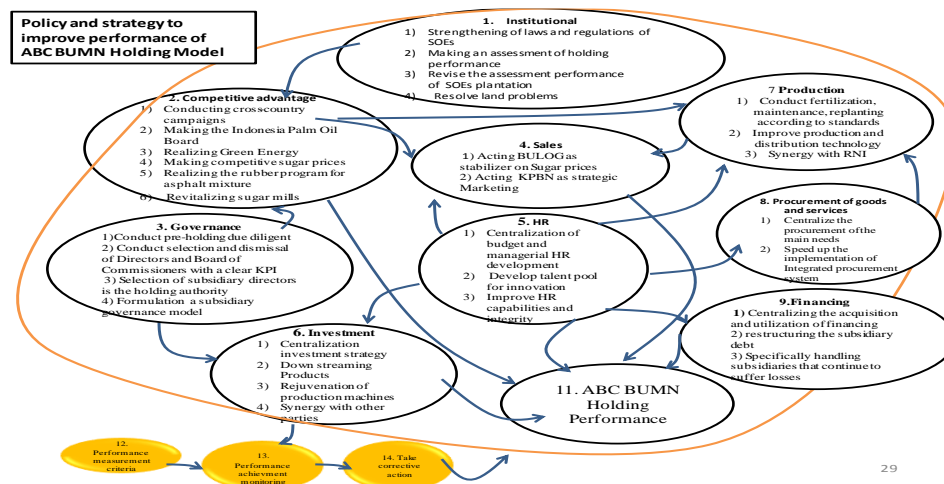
Policy and strategy to improve performance of ABC BUMN Holding Model

1. Institutional
1) Strengthening of laws and regulations of SOEs
2) Making an assessment of holding performance
3) Revise the assessment performance of SOEs plantation
4) Resolve land problems

2. Competitive advantage
1) Conducting crosscountry campaigns
2) Making the Indonesia Palm Oil Board
3) Realizing Green Energy
4) Making competitive sugar prices
5) Realizing the rubber program for asphalt mixture
6) Revitalizing sugar mills

7 Production
1) Conduct fertilization, maintenance, replanting according to standards
2) Improve production and distribution technology
3) Synergy with RNI

4. Sales
1) Acting BULOG as stabilizer on Sugar prices
2) Acting KPBN as strategic Marketing

3. Governance
1) Conduct pre-holding due diligent
2) Conduct selection and dismissal of Directors and Board of Commissioners with a clear KPI
3) Selection of subsidiary directors is the holding authority
4) Formulation a subsidiary governance model

5. HR
1) Centralization of budget and managerial HR development
2) Develop talent pool for innovation
3) Improve HR capabilities and integrity

8. Procurement of goods and services
1) Centralize the procurement of the main needs
2) Speed up the implementation of Integrated procurement system

9.Financing
1) Centralizing the acquisition and utilization of financing
2) restructuring the subsidiary debt
3) Specifically handling subsidiaries that continue to suffer losses

6. Investment
1) Centralization investment strategy
2) Down streaming Products
3) Rejuvenation of production machines
4) Synergy with other parties

11. ABC BUMN Holding Performance

12. Performance measurement criteria

13. Performance achievement monitoring

14. Take corrective action

29